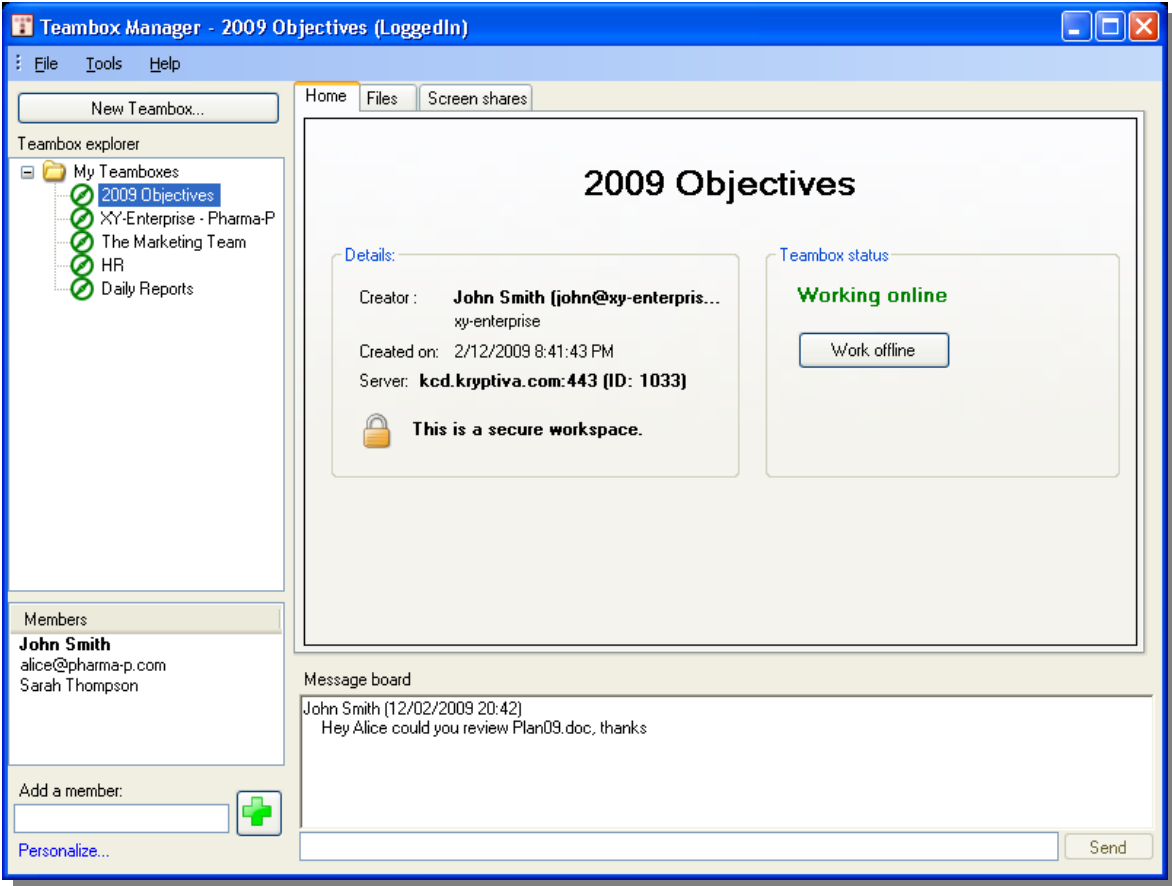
Teambox Manager - 2009 Objectives (LoggedIn)

File Tools Help

New Teambox...

Teambox explorer

My Teamboxes
2009 Objectives
XY-Enterprise - Pharma-P
The Marketing Team
HR
Daily Reports

Members
John Smith
alice@pharma-p.com
Sarah Thompson

Add a member:

Personalize...

Home Files Screen shares

2009 Objectives

Details:
Creator : John Smith (john@xy-enterpris...
xy-enterprise
Created on: 2/12/2009 8:41:43 PM
Server: kcd.kryptiva.com:443 (ID: 1033)
This is a secure workspace.

Teambox status
Working online
Work offline

Message board
John Smith (12/02/2009 20:42)
Hey Alice could you review Plan09.doc, thanks

Send